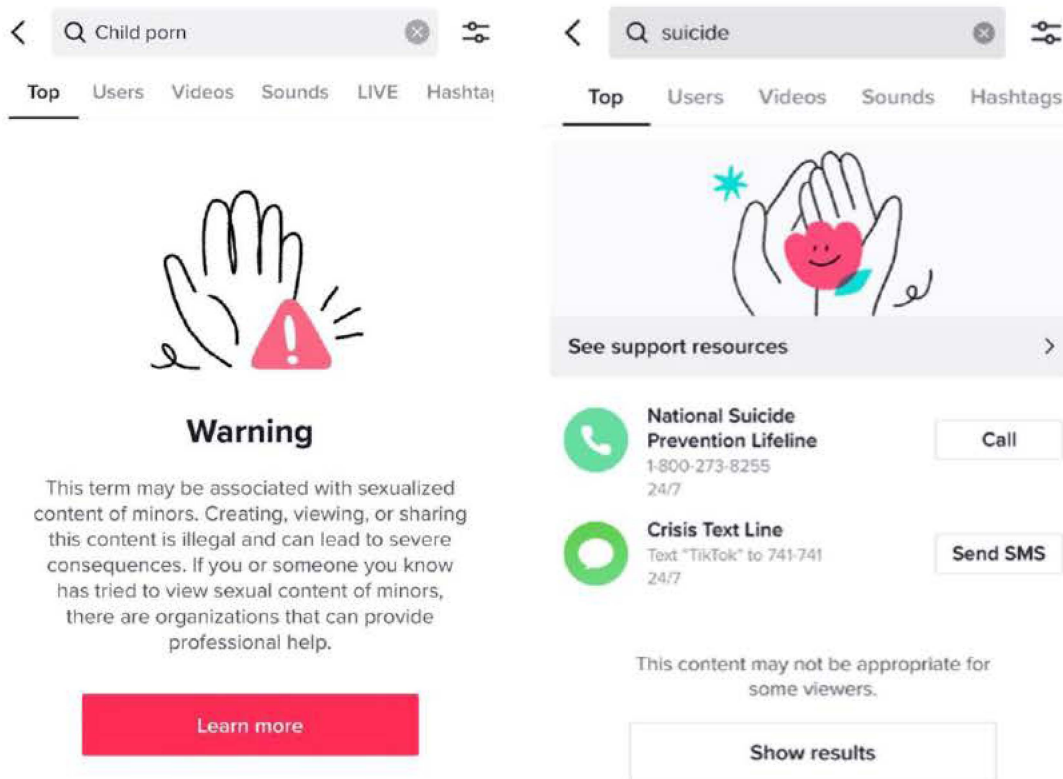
Child porn

Top Users Videos Sounds LIVE Hashta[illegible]

Warning

This term may be associated with sexualized content of minors. Creating, viewing, or sharing this content is illegal and can lead to severe consequences. If you or someone you know has tried to view sexual content of minors, there are organizations that can provide professional help.

Learn more

suicide

Top Users Videos Sounds Hashtags

See support resources

National Suicide Prevention Lifeline
1-800-273-8255
24/7

Call

Crisis Text Line
Text "TikTok" to 741-741
24/7

Send SMS

This content may not be appropriate for some viewers.

Show results